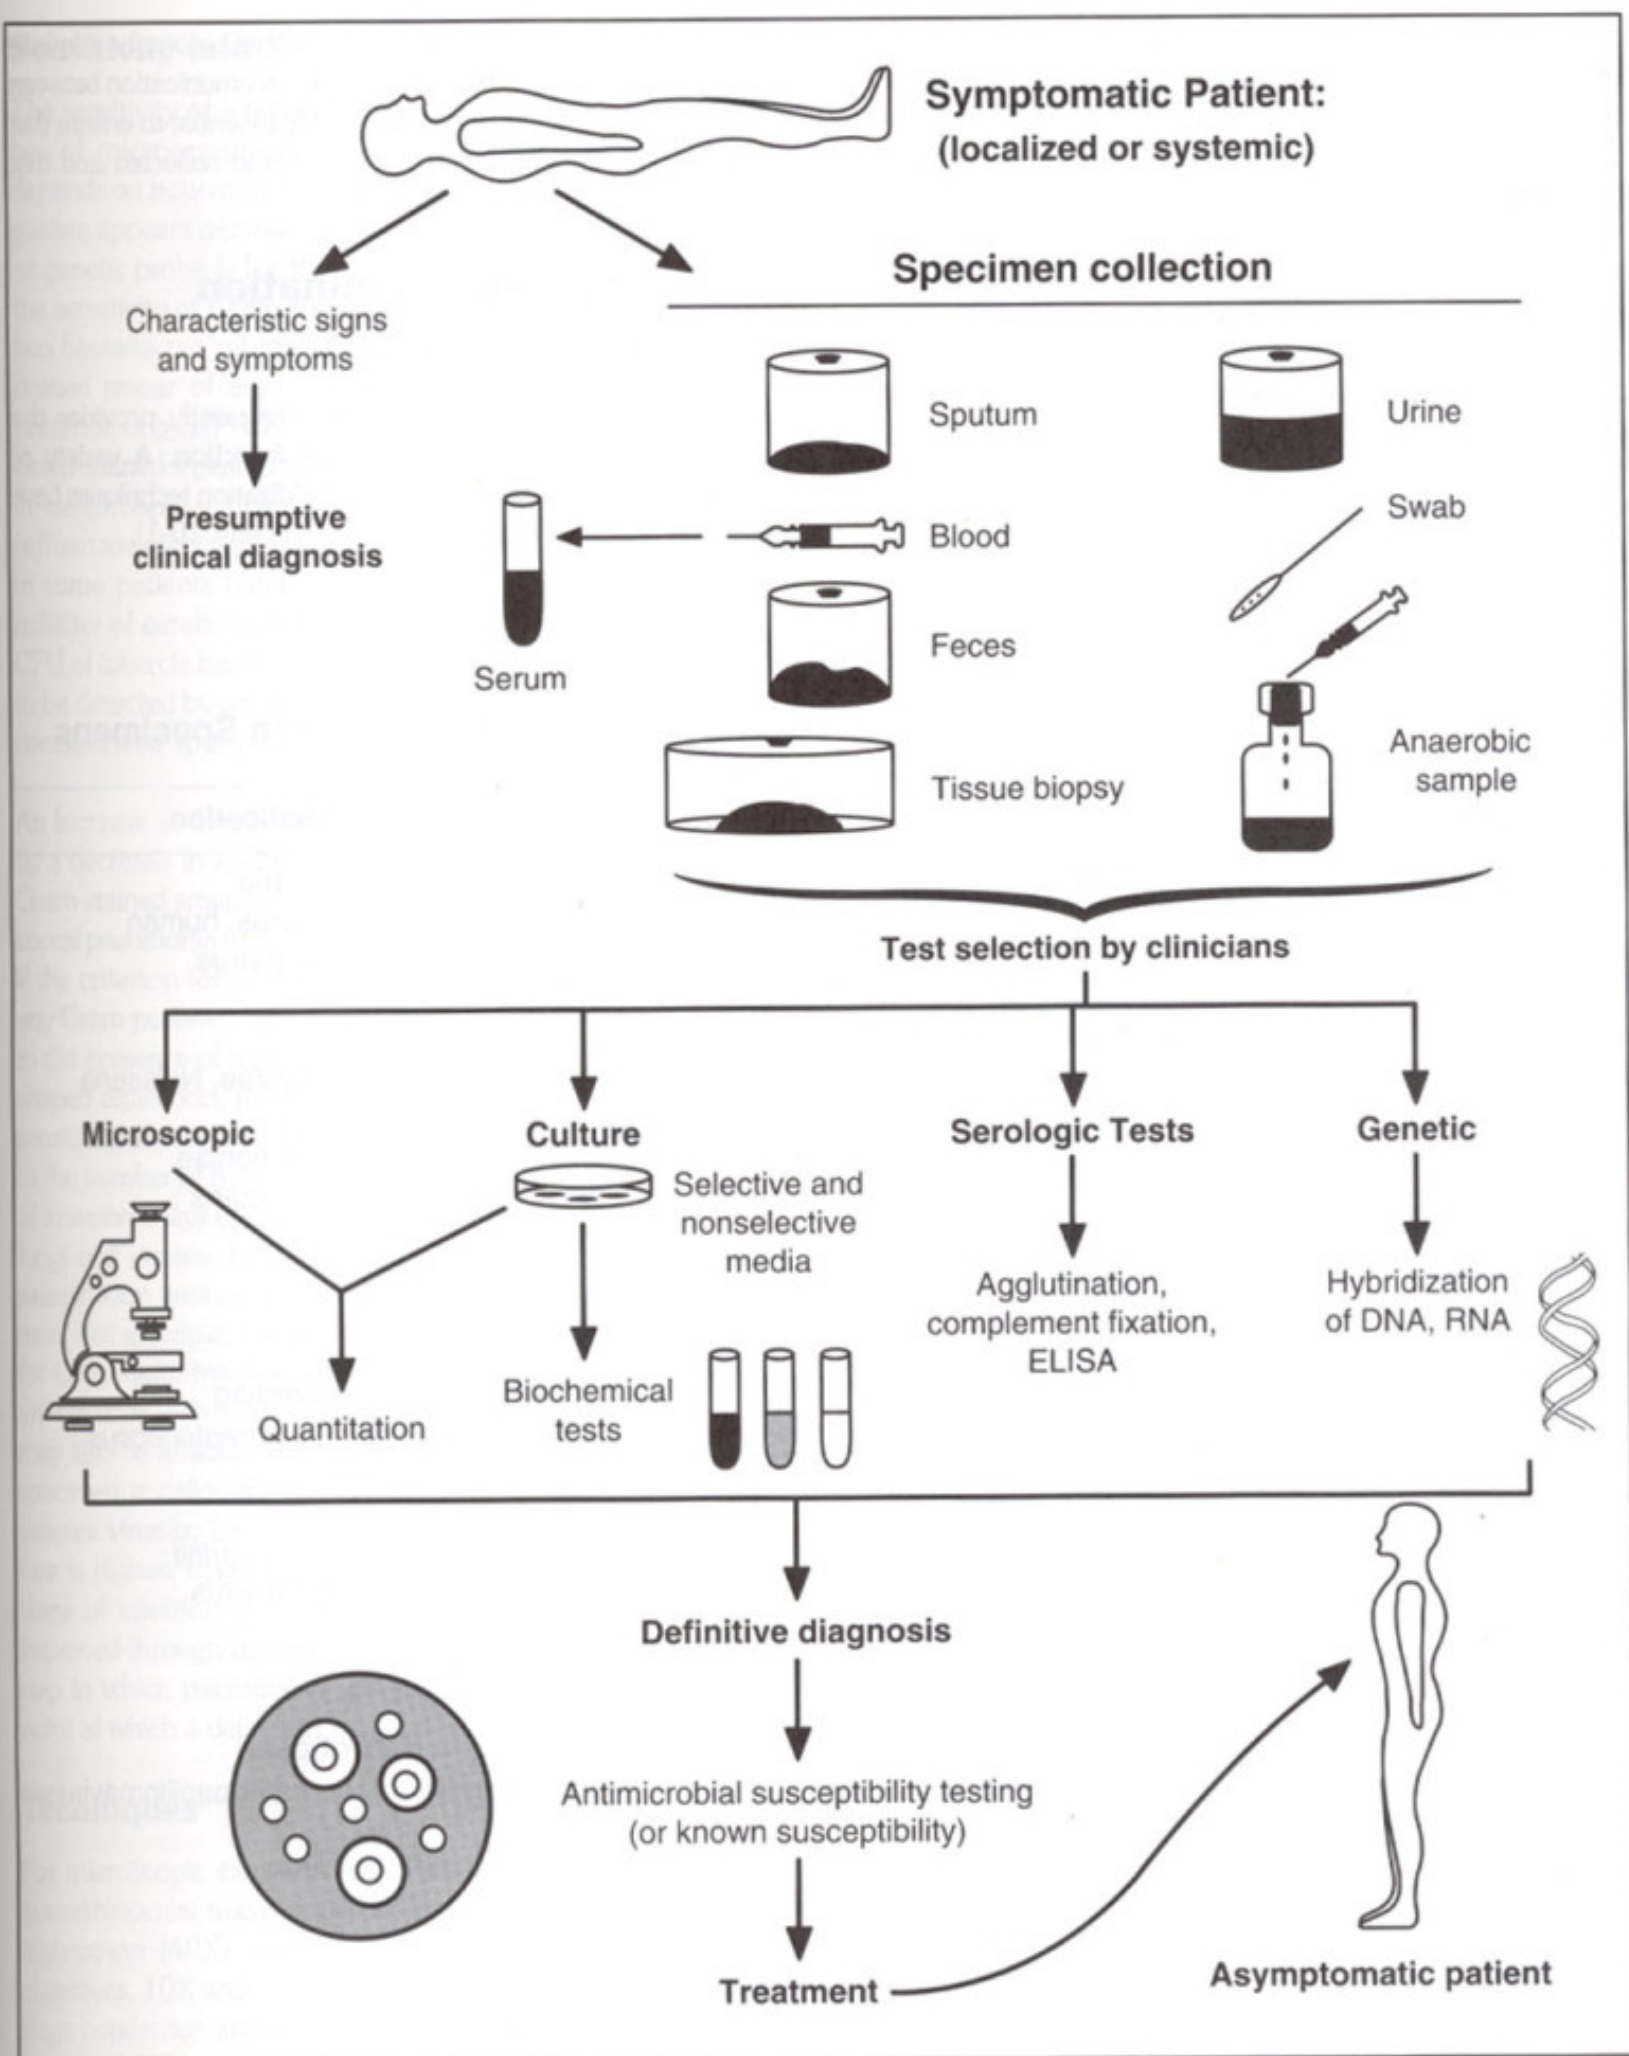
Symptomatic Patient:
(localized or systemic)

Characteristic signs and symptoms

Presumptive clinical diagnosis

Specimen collection

Sputum

Urine

Blood

Swab

Serum

Feces

Tissue biopsy

Anaerobic sample

Test selection by clinicians

Microscopic

Culture

Selective and nonselective media

Serologic Tests

Genetic

Agglutination, complement fixation, ELISA

Hybridization of DNA, RNA

Quantitation

Biochemical tests

Definitive diagnosis

Antimicrobial susceptibility testing (or known susceptibility)

Treatment

Asymptomatic patient